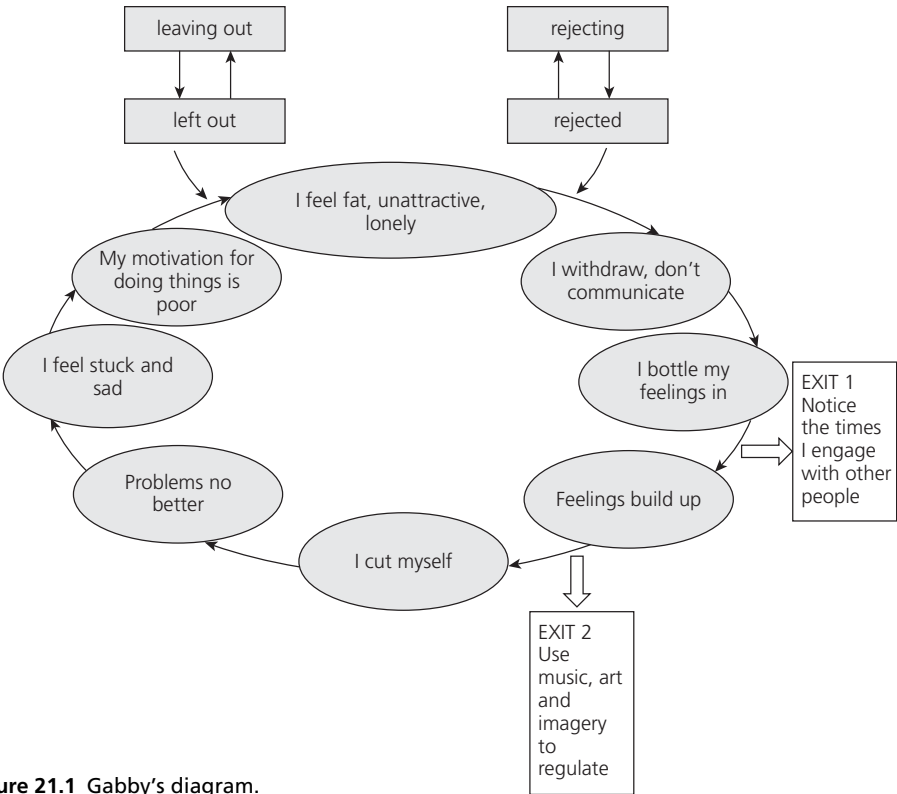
leaving out

left out

rejecting

rejected

I feel fat, unattractive, lonely

I withdraw, don't communicate

I bottle my feelings in

EXIT 1 Notice the times I engage with other people

Feelings build up

EXIT 2 Use music, art and imagery to regulate

I cut myself

Problems no better

I feel stuck and sad

My motivation for doing things is poor

ure 21.1 Gabby's diagram.